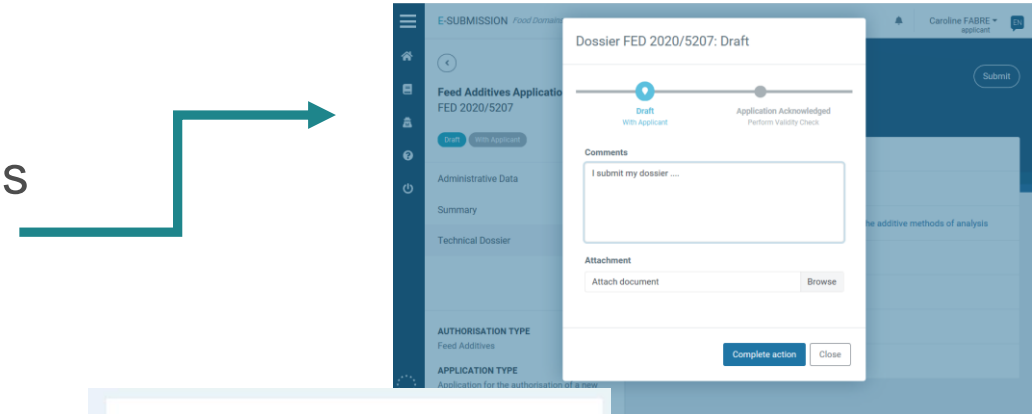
s

E-SUBMISSION Food Domain

Caroline FABRE
applicant

EN

Feed Additives Application
FED 2020/5207

Draft With Applicant

Administrative Data

Summary

Technical Dossier

AUTHORISATION TYPE
Feed Additives

APPLICATION TYPE
Application for the authorisation of a new

Submit

the additive methods of analysis

Dossier FED 2020/5207: Draft

Draft
With Applicant

Application Acknowledged
Perform Validity Check

Comments

I submit my dossier ....

Attachment

Attach document

Browse

Complete action

Close